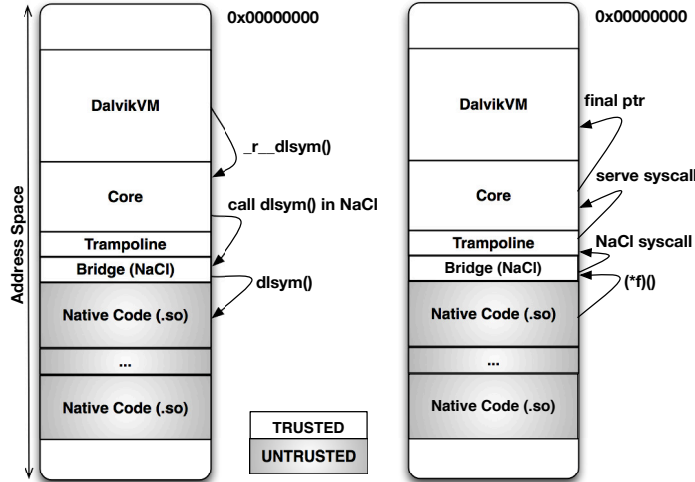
Address Space

0x00000000

DalvikVM

_r__dlsym()

Core

call dlsym() in NaCl

Trampoline

Bridge (NaCl)

dlsym()

Native Code (.so)

...

Native Code (.so)

TRUSTED

UNTRUSTED

0x00000000

DalvikVM

final ptr

serve syscall

Core

Trampoline

NaCl syscall

Bridge (NaCl)

(*f)()

Native Code (.so)

...

Native Code (.so)